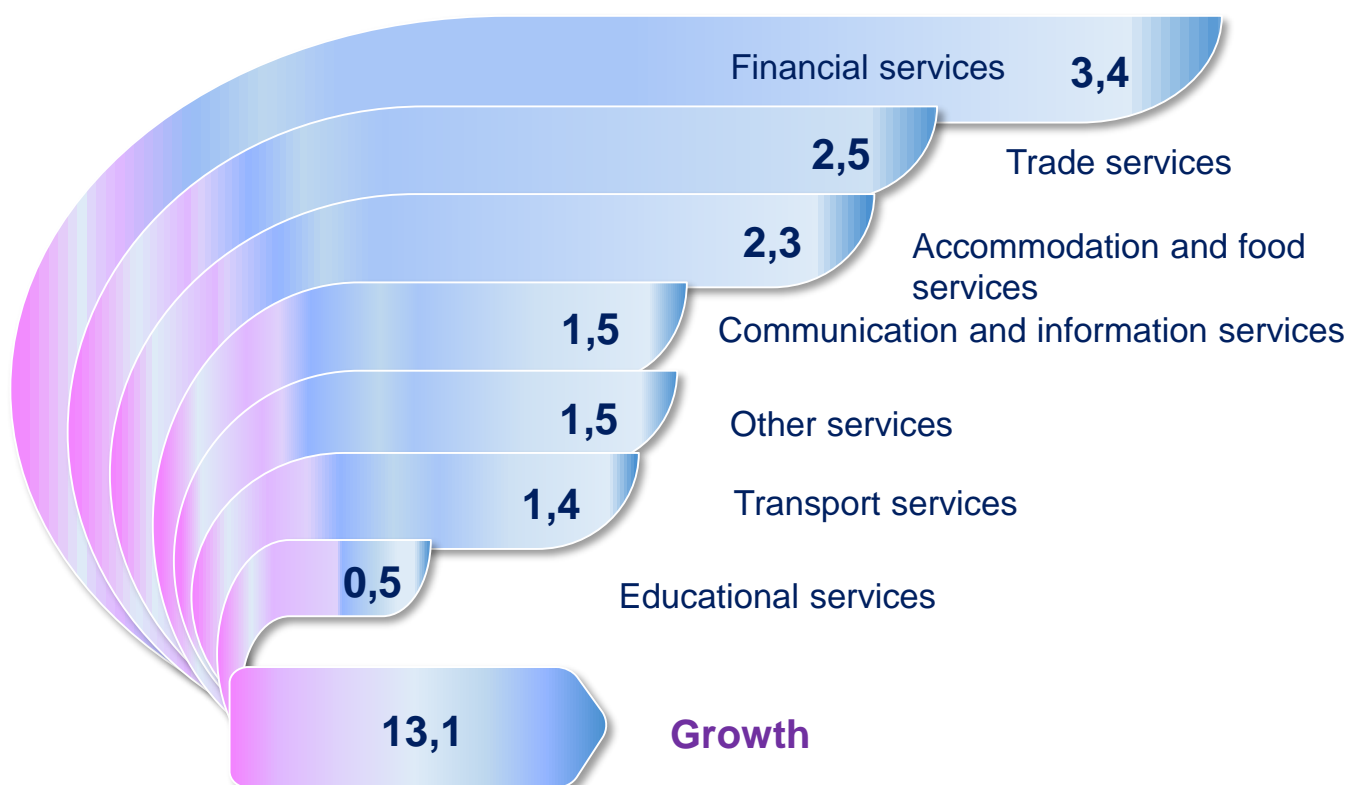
Financial services 3,4

2,5 Trade services

2,3 Accommodation and food services

1,5 Communication and information services

1,5 Other services

1,4 Transport services

0,5 Educational services

13,1 Growth